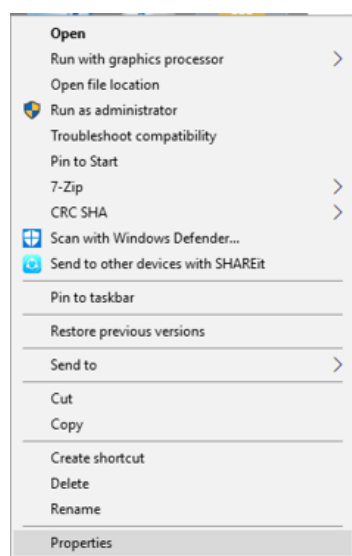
Open
Run with graphics processor
Open file location
Run as administrator
Troubleshoot compatibility
Pin to Start
7-Zip
CRC SHA
Scan with Windows Defender...
Send to other devices with SHAREit

Pin to taskbar

Restore previous versions

Send to

Cut
Copy

Create shortcut
Delete
Rename

Properties